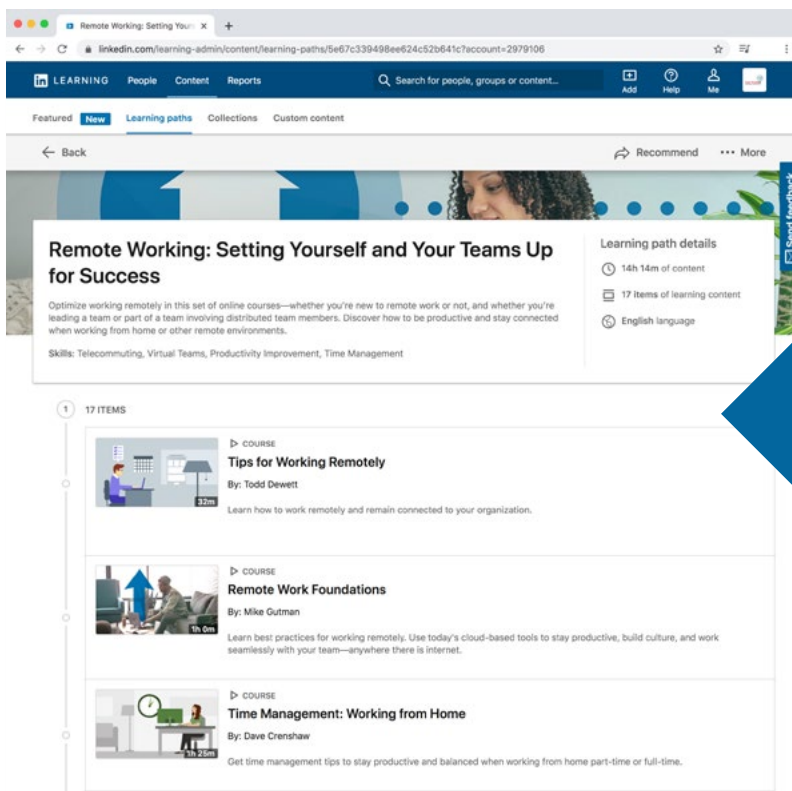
Remote Working: Setting Yours ×

linkedin.com/learning-admin/content/learning-paths/5e67c339498ee624c52b641c?account=2979106

LEARNING People Content Reports

Search for people, groups or content...

Add Help Me

Featured New Learning paths Collections Custom content

Back

Recommend ••• More

Send feedback

Remote Working: Setting Yourself and Your Teams Up for Success

Optimize working remotely in this set of online courses—whether you're new to remote work or not, and whether you're leading a team or part of a team involving distributed team members. Discover how to be productive and stay connected when working from home or other remote environments.

Skills: Telecommuting, Virtual Teams, Productivity Improvement, Time Management

Learning path details

14h 14m of content

17 items of learning content

English language

1 17 ITEMS

COURSE
Tips for Working Remotely
By: Todd Dewett
32m
Learn how to work remotely and remain connected to your organization.

COURSE
Remote Work Foundations
By: Mike Gutman
1h 0m
Learn best practices for working remotely. Use today's cloud-based tools to stay productive, build culture, and work seamlessly with your team—anywhere there is internet.

COURSE
Time Management: Working from Home
By: Dave Crenshaw
1h 25m
Get time management tips to stay productive and balanced when working from home part-time or full-time.